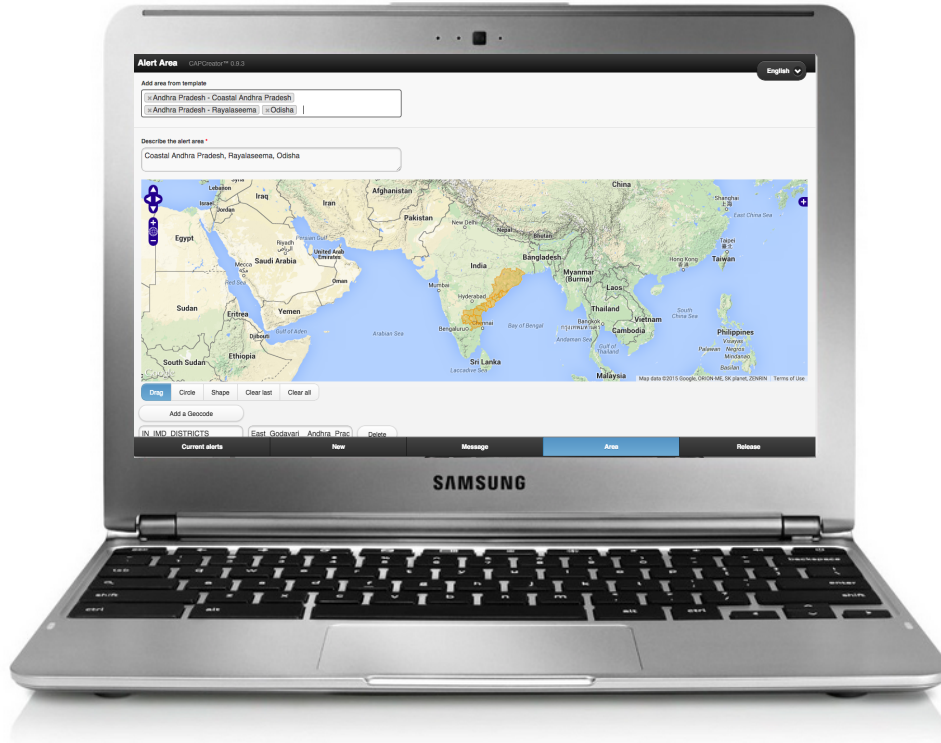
Alert Area CAPCreator™ 0.9.3

English

Add area from template

× Andhra Pradesh - Coastal Andhra Pradesh
× Andhra Pradesh - Rayalaseema × Odisha

Describe the alert area *

Coastal Andhra Pradesh, Rayalaseema, Odisha

Lebanon
Israel
Jordan
Iraq
Iran
Afghanistan
Pakistan
New Delhi
Nepal
Bhutan
China
Shanghai
East China Sea
Egypt
Persian Gulf
Riyadh
United Arab Emirates
Saudi Arabia
Mecca
Red Sea
Oman
India
Bangladesh
Myanmar (Burma)
Taipei
Hong Kong
Taiwan
Mumbai
Hyderabad
Laos
Sudan
Eritrea
Yemen
Gulf of Aden
Djibouti
Arabian Sea
Bay of Bengal
Bengaluru
Chennai
Thailand
Bangkok
Vietnam
Cambodia
South China Sea
Philippines
Andaman Sea
Gulf of Thailand
South Sudan
Ethiopia
Sri Lanka
Laccadive Sea
Malaysia
Visayas
Palawan
Negros
Mindanao
Basilan
Map data ©2015 Google, ORION-ME, SK planet, ZENRIN Terms of Use

Drag Circle Shape Clear last Clear all

Add a Geocode

IN_IMD_DISTRICTS East_Godavari_Andhra_Prad Delete

Current alerts New Message Area Release

SAMSUNG